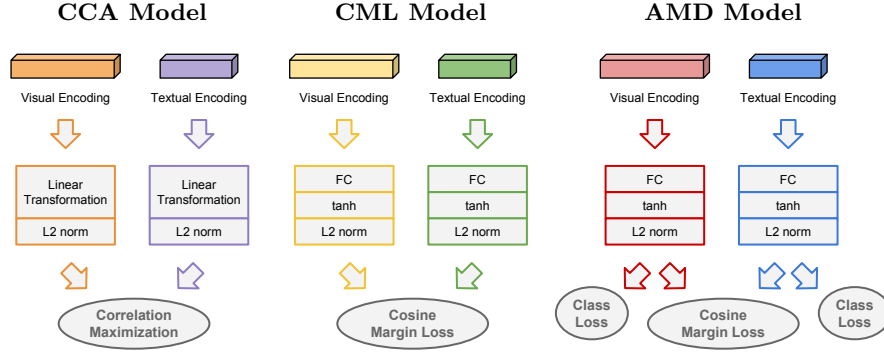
CCA Model

Visual Encoding

Textual Encoding

Linear Transformation

L2 norm

Linear Transformation

L2 norm

Correlation Maximization

CML Model

Visual Encoding

Textual Encoding

FC

tanh

L2 norm

FC

tanh

L2 norm

Cosine Margin Loss

AMD Model

Visual Encoding

Textual Encoding

FC

tanh

L2 norm

FC

tanh

L2 norm

Class Loss

Cosine Margin Loss

Class Loss